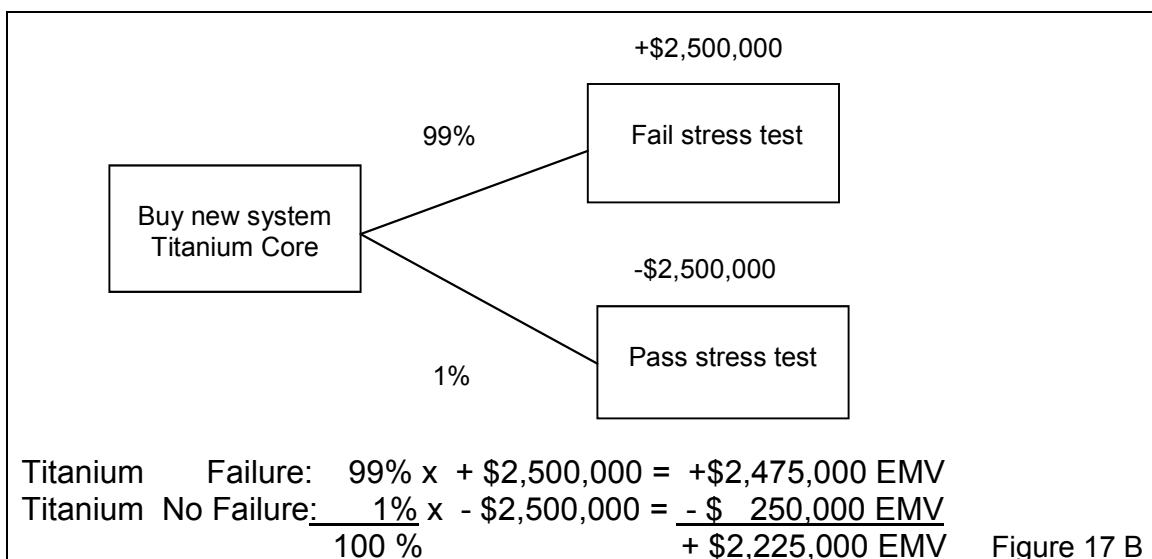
+\$2,500,000

99%

Fail stress test

Buy new system Titanium Core

-\$2,500,000

Pass stress test

1%

Titanium Failure: 99% x + \$2,500,000 = +\$2,475,000 EMV
Titanium No Failure: 1% x - \$2,500,000 = - \$ 250,000 EMV
100 % + \$2,225,000 EMV

Figure 17 B